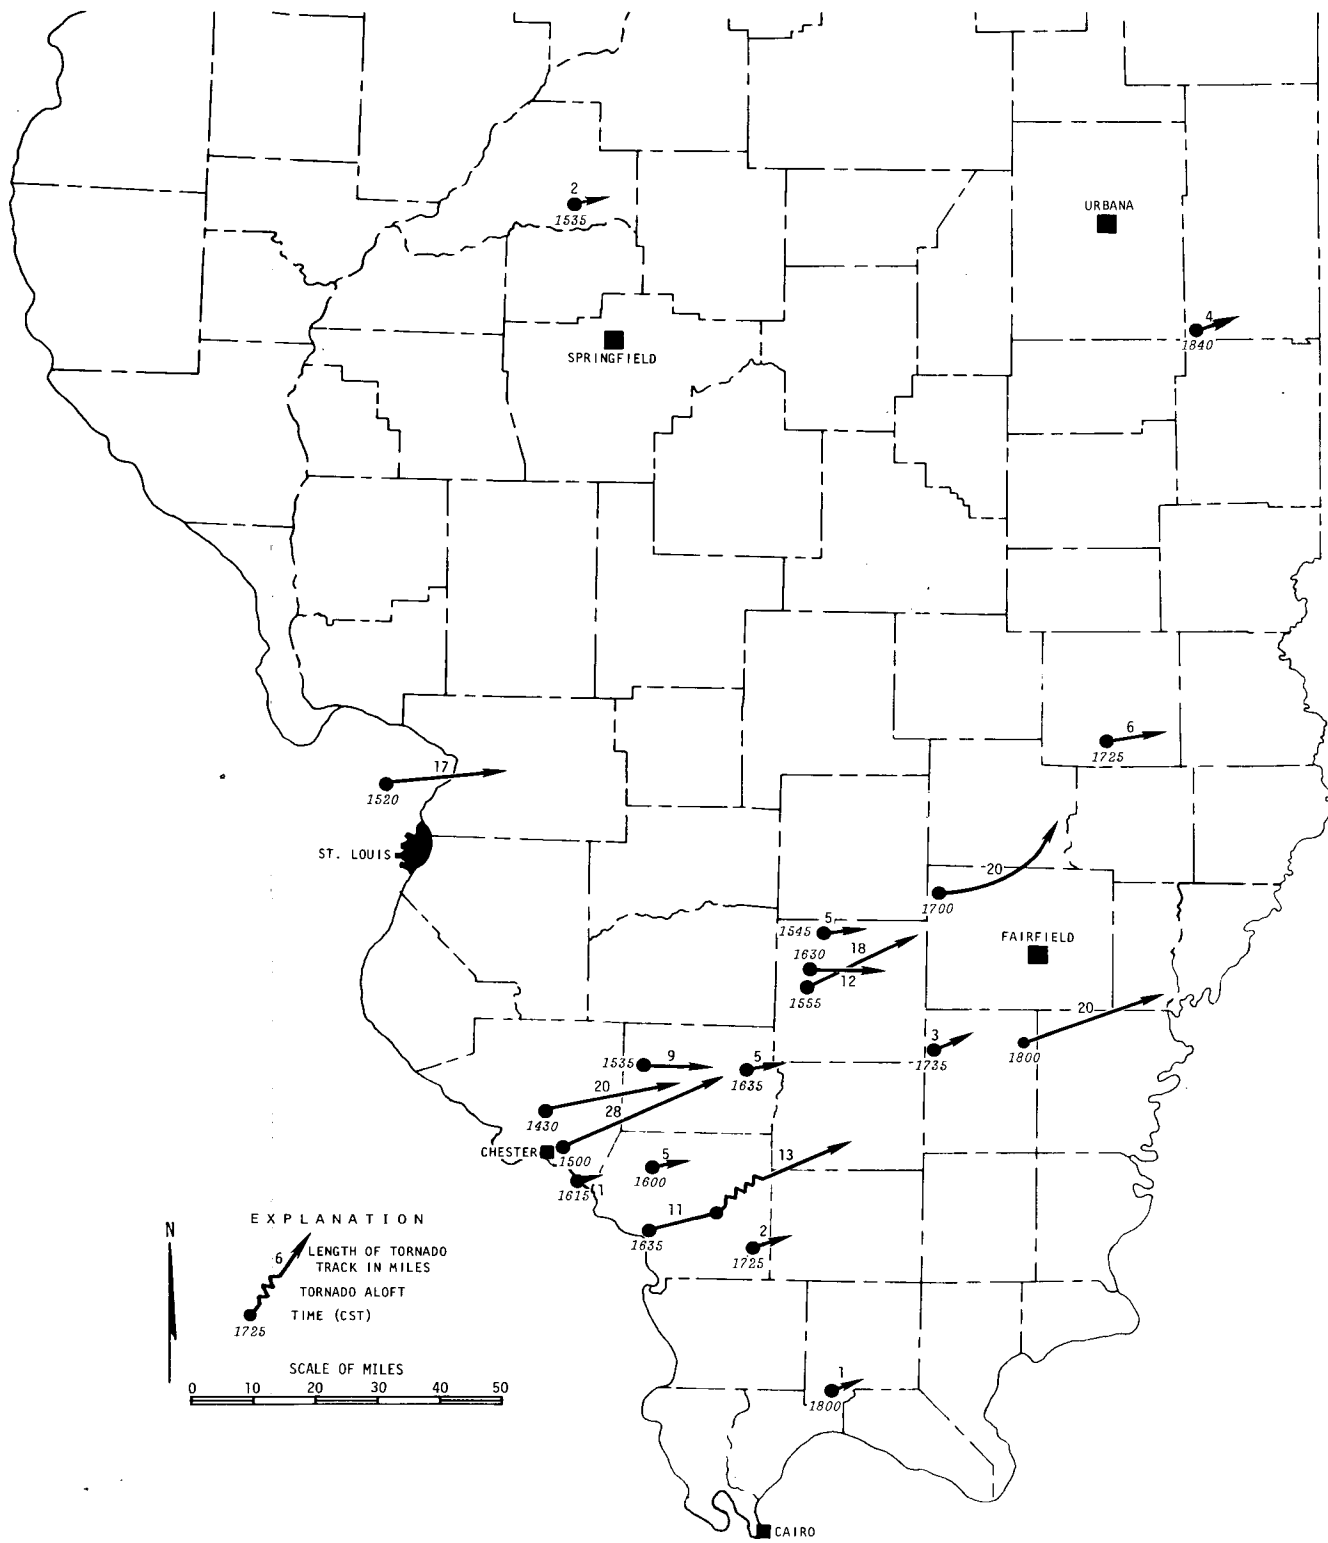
2
1535

URBANA

4
1840

SPRINGFIELD

6
1725

17
1520

ST. LOUIS

20
1700

5
1545

FAIRFIELD

18
1630

12
1555

20
1800

3
1735

9
1535

5
1635

20
1430

28
1500

CHESTER

5
1600

13

1615
1

11
1635

2
1725

EXPLANATION

N

6
LENGTH OF TORNADO TRACK IN MILES

TORNADO ALOFT

1725
TIME (CST)

SCALE OF MILES
0 10 20 30 40 50

1
1800

CAIRO